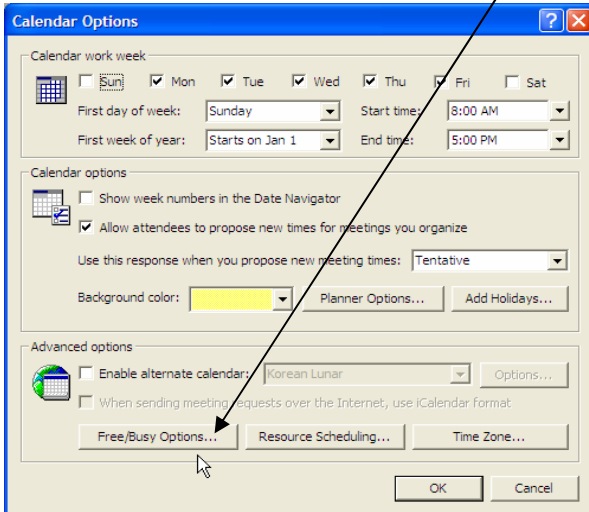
Calendar Options

Calendar work week
Sun Mon Tue Wed Thu Fri Sat
First day of week: Sunday
Start time: 8:00 AM
First week of year: Starts on Jan 1
End time: 5:00 PM

Calendar options
Show week numbers in the Date Navigator
Allow attendees to propose new times for meetings you organize
Use this response when you propose new meeting times: Tentative
Background color:
Planner Options...
Add Holidays...

Advanced options
Enable alternate calendar: Korean Lunar
Options...
When sending meeting requests over the Internet, use iCalendar format
Free/Busy Options...
Resource Scheduling...
Time Zone...

OK
Cancel